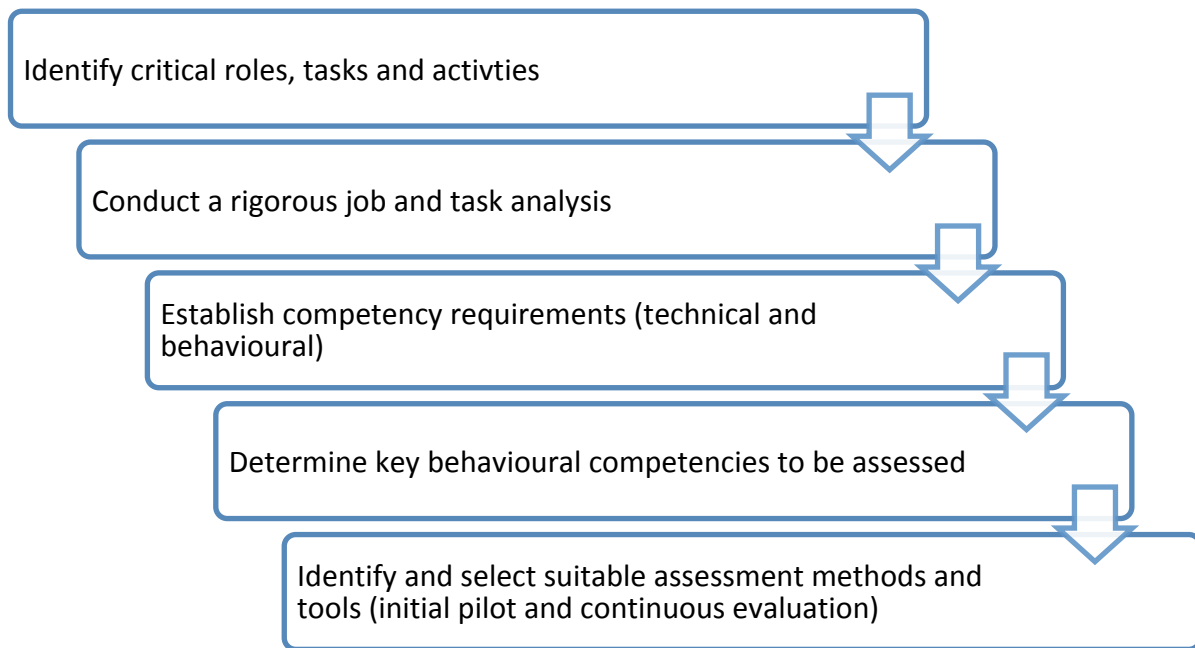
Identify critical roles, tasks and activties

Conduct a rigorous job and task analysis

Establish competency requirements (technical and behavioural)

Determine key behavioural competencies to be assessed

Identify and select suitable assessment methods and tools (initial pilot and continuous evaluation)